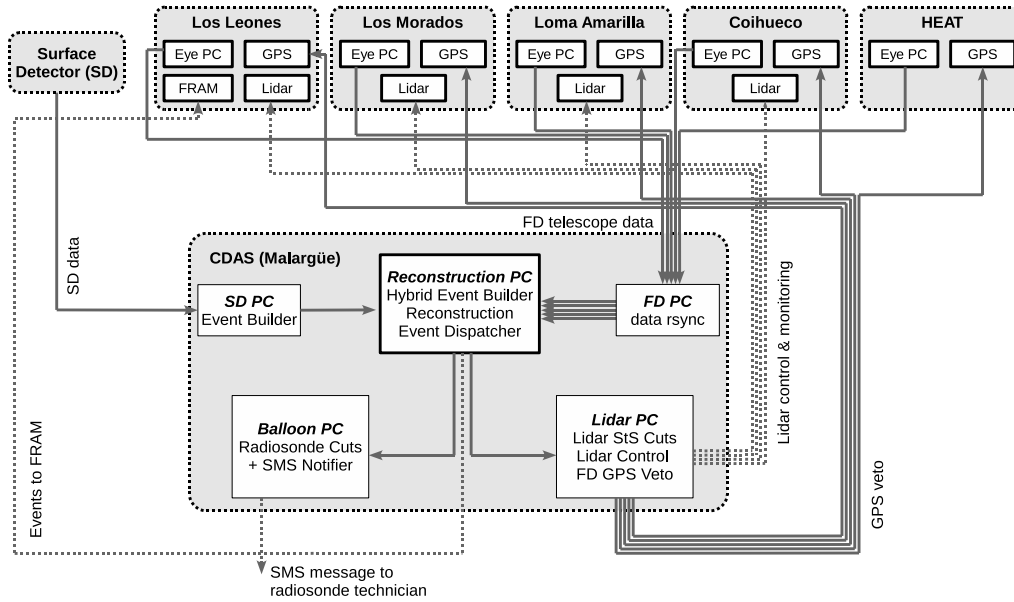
Surface Detector (SD)

Los Leones
Eye PC
GPS
FRAM
Lidar

Los Morados
Eye PC
GPS
Lidar

Loma Amarilla
Eye PC
GPS
Lidar

Coihueco
Eye PC
GPS
Lidar

HEAT
Eye PC
GPS

FD telescope data

SD data

CDAS (Malargüe)

SD PC
Event Builder

Reconstruction PC
Hybrid Event Builder
Reconstruction
Event Dispatcher

FD PC
data rsync

Lidar control & monitoring

Balloon PC
Radiosonde Cuts
+ SMS Notifier

Lidar PC
Lidar StS Cuts
Lidar Control
FD GPS Veto

Events to FRAM

GPS veto

SMS message to
radiosonde technician